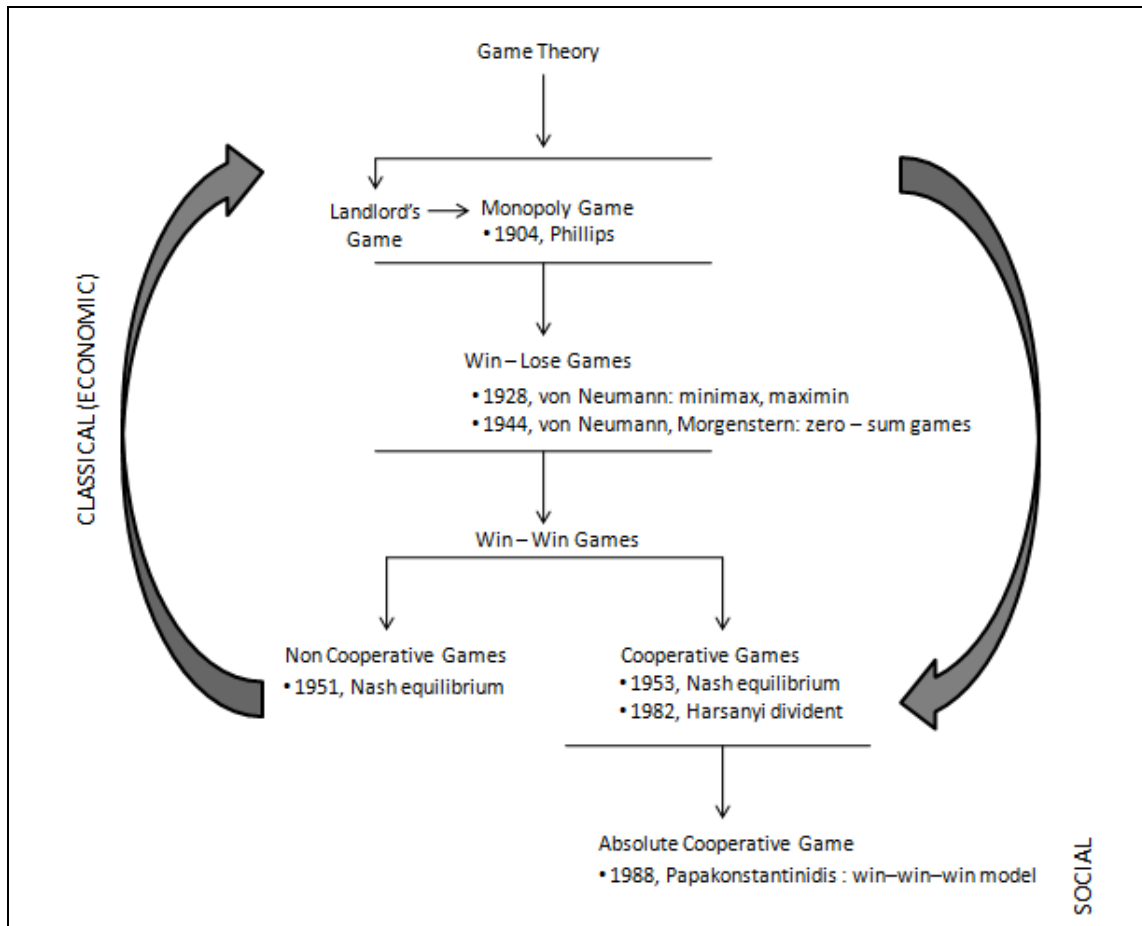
Game Theory

CLASSICAL (ECONOMIC)

Landlord's Game → Monopoly Game
• 1904, Phillips

Win – Lose Games
• 1928, von Neumann: minimax, maximin
• 1944, von Neumann, Morgenstern: zero – sum games

Win – Win Games

Non Cooperative Games
• 1951, Nash equilibrium

Cooperative Games
• 1953, Nash equilibrium
• 1982, Harsanyi divident

Absolute Cooperative Game
• 1988, Papakonstantinidis : win–win–win model

SOCIAL